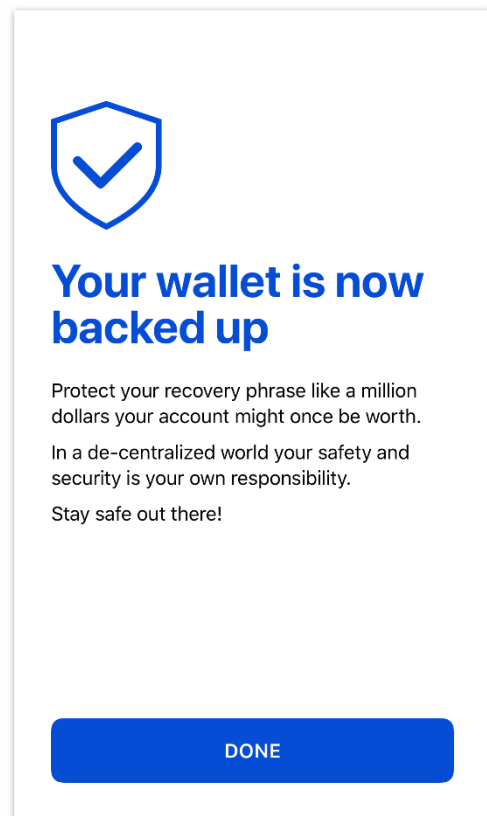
Your wallet is now backed up

Protect your recovery phrase like a million dollars your account might once be worth.

In a de-centralized world your safety and security is your own responsibility.

Stay safe out there!

DONE